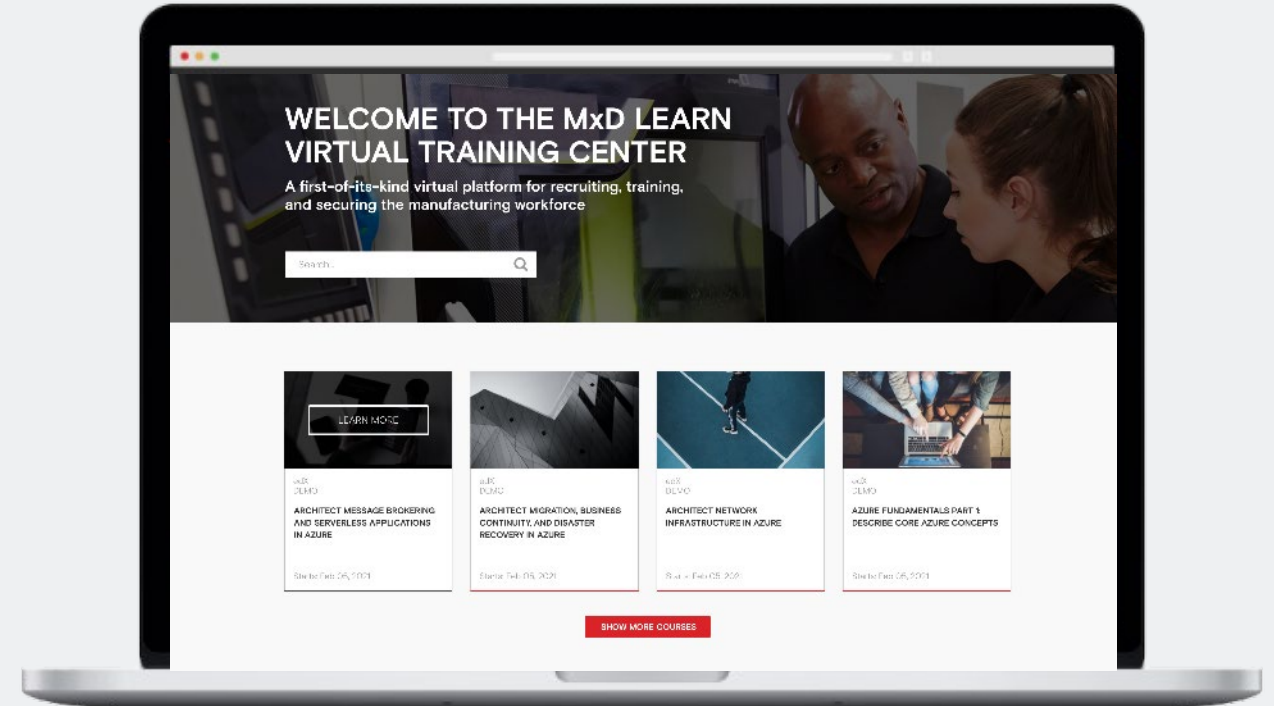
WELCOME TO THE MxD LEARN VIRTUAL TRAINING CENTER

A first-of-its-kind virtual platform for recruiting, training, and securing the manufacturing workforce

Search...

LEARN MORE

edX
DEMO
ARCHITECT MESSAGE BROKERING AND SERVERLESS APPLICATIONS IN AZURE
Starts: Feb 05, 2021

edX
DEMO
ARCHITECT MIGRATION, BUSINESS CONTINUITY, AND DISASTER RECOVERY IN AZURE
Starts: Feb 05, 2021

edX
DEMO
ARCHITECT NETWORK INFRASTRUCTURE IN AZURE
Starts: Feb 05, 2021

edX
DEMO
AZURE FUNDAMENTALS PART 1: DESCRIBE CORE AZURE CONCEPTS
Starts: Feb 05, 2021

SHOW MORE COURSES